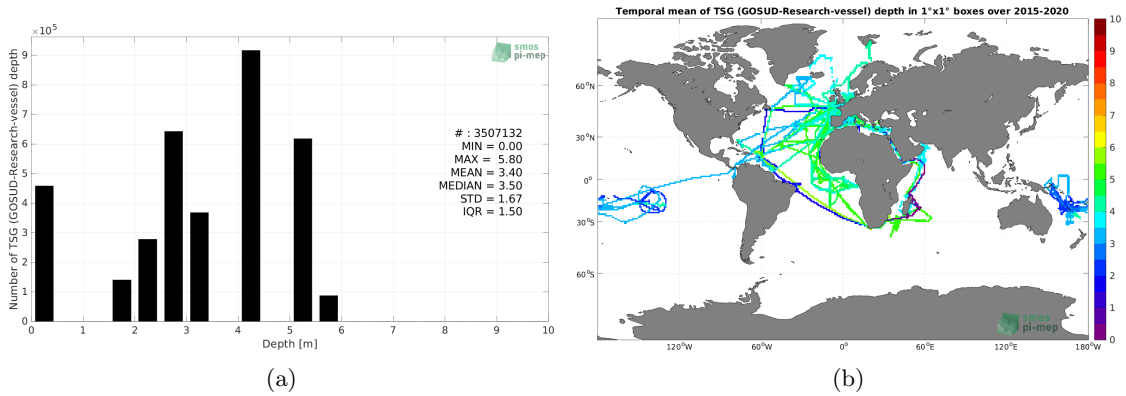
$\times 10^5$

smos pi-mep

Number of TSG (GOSUD-Research-vessel) depth

9
8
7
6
5
4
3
2
1
0

# : 3507132
MIN = 0.00
MAX = 5.80
MEAN = 3.40
MEDIAN = 3.50
STD = 1.67
IQR = 1.50

0 1 2 3 4 5 6 7 8 9 10

Depth [m]

(a)

Temporal mean of TSG (GOSUD-Research-vessel) depth in 1°x1° boxes over 2015-2020

60°N
30°N
0°
30°S
60°S

120°W 60°W 0° 60°E 120°E 180°W

smos pi-mep

10
9
8
7
6
5
4
3
2
1
0

(b)